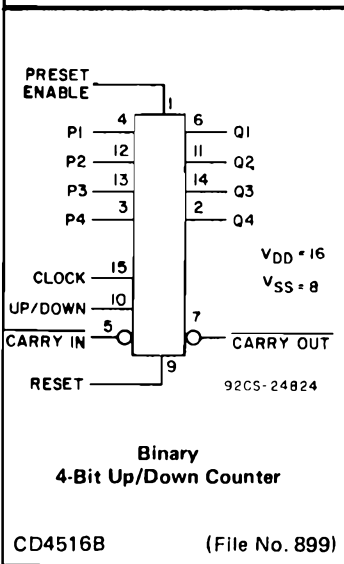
PRESET ENABLE
1
P1 4
P2 12
P3 13
P4 3
6 Q1
11 Q2
14 Q3
2 Q4
$V_{DD}$ = 16
$V_{SS}$ = 8
CLOCK 15
UP/DOWN 10
$\overline{\text{CARRY IN}}$ 5
7 $\overline{\text{CARRY OUT}}$
RESET 9
92CS-24824

Binary
4-Bit Up/Down Counter

CD4516B (File No. 899)